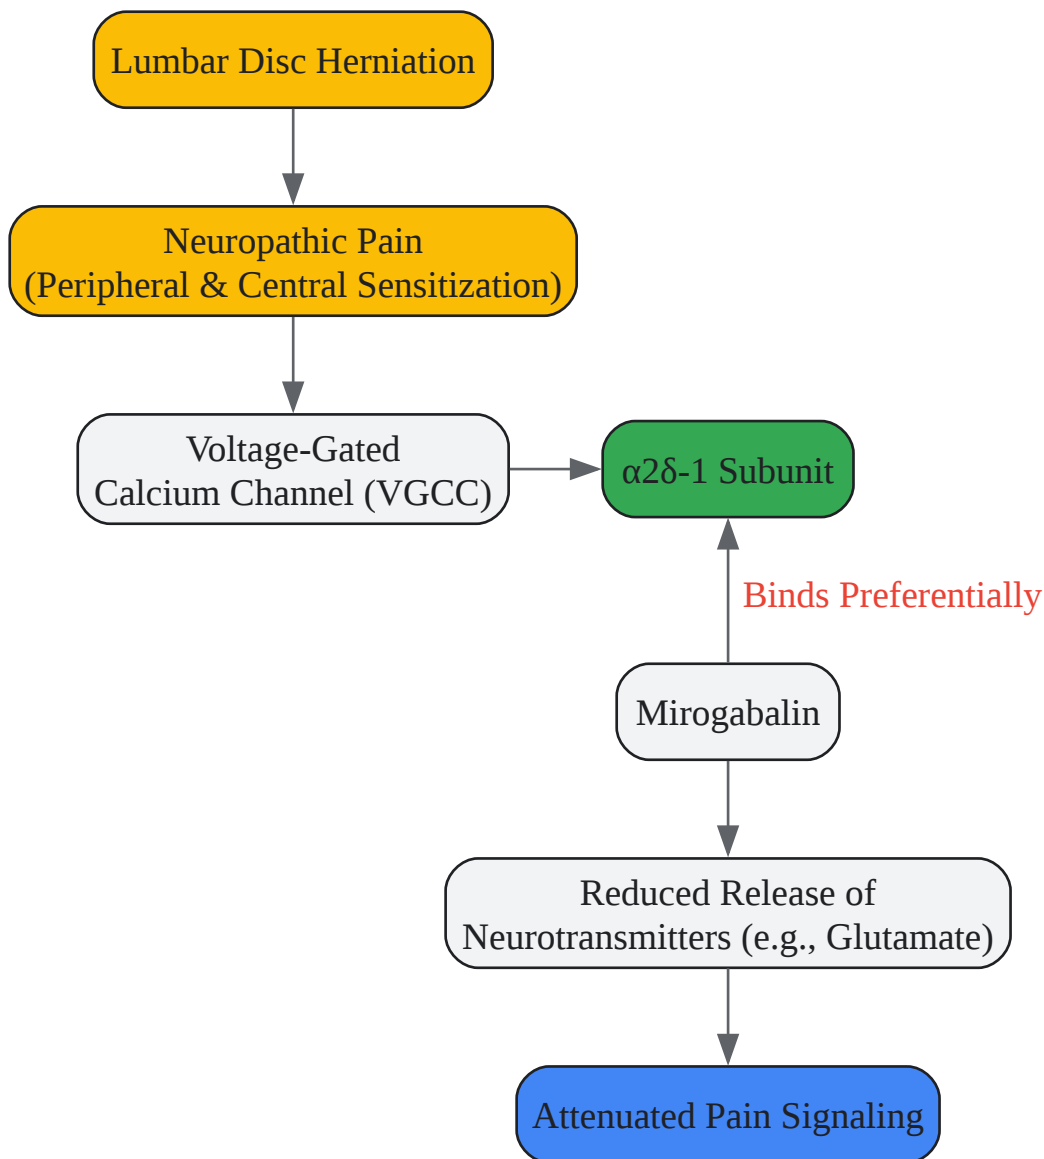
Lumbar Disc Herniation

Neuropathic Pain
(Peripheral & Central Sensitization)

Voltage-Gated
Calcium Channel (VGCC)

α2δ-1 Subunit

Binds Preferentially

Mirogabalin

Reduced Release of
Neurotransmitters (e.g., Glutamate)

Attenuated Pain Signaling